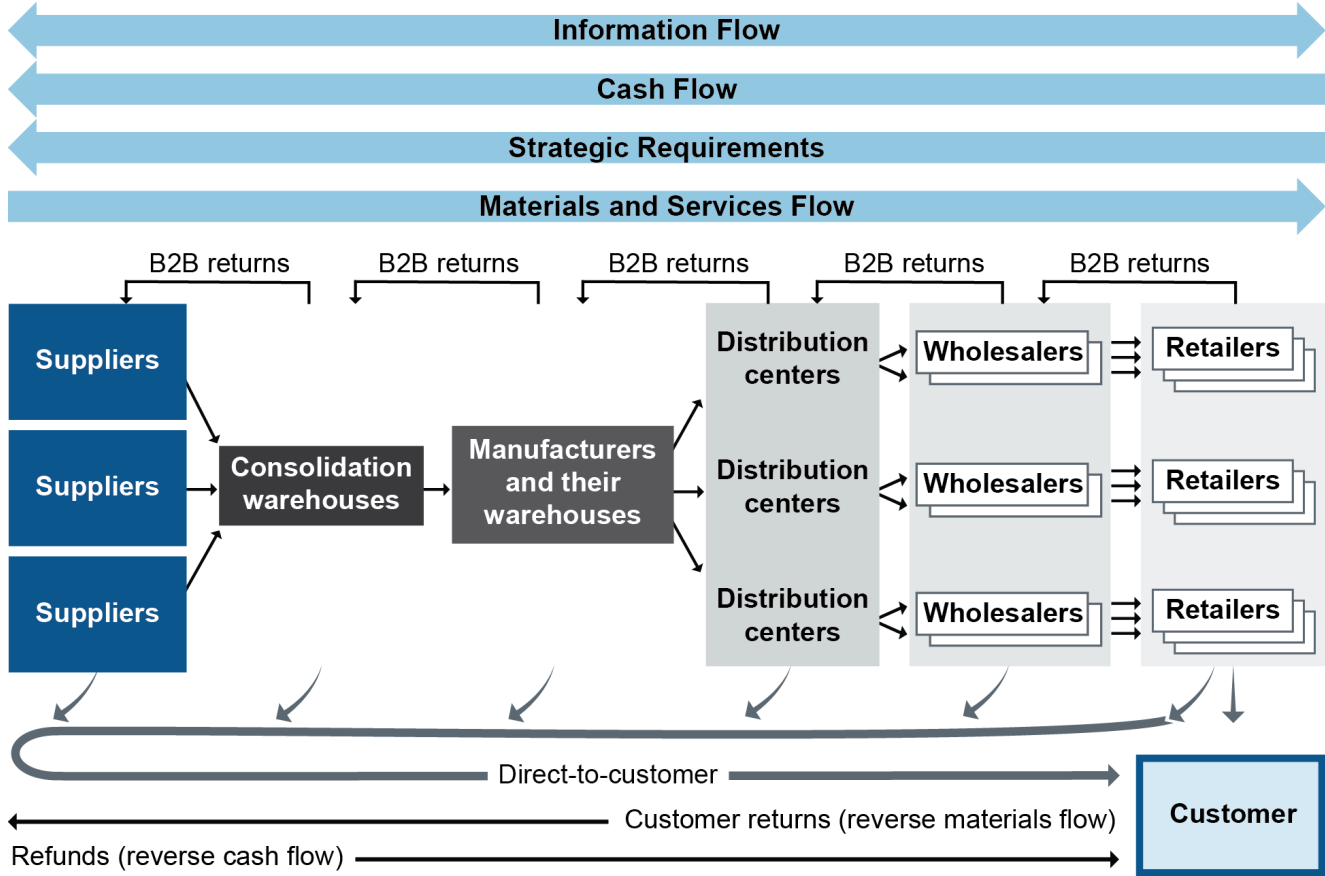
Information Flow

Cash Flow

Strategic Requirements

Materials and Services Flow

B2B returns

B2B returns

B2B returns

B2B returns

B2B returns

Suppliers

Suppliers

Suppliers

Consolidation warehouses

Manufacturers and their warehouses

Distribution centers

Distribution centers

Distribution centers

Wholesalers

Wholesalers

Wholesalers

Retailers

Retailers

Retailers

Direct-to-customer

Customer

Customer returns (reverse materials flow)

Refunds (reverse cash flow)